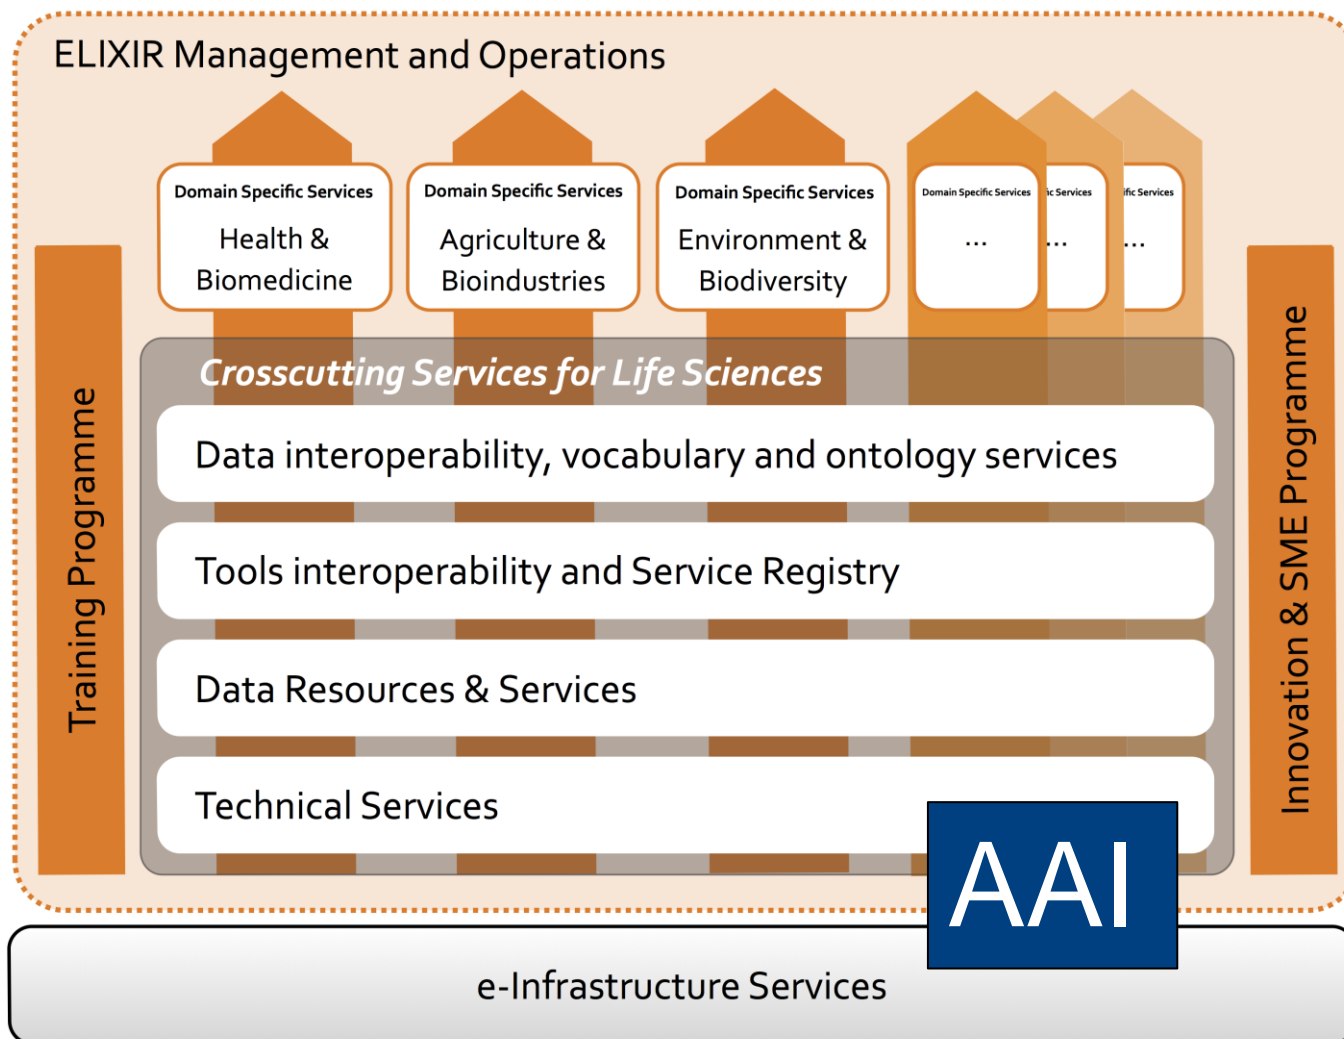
ELIXIR Management and Operations

Domain Specific Services
Health & Biomedicine

Domain Specific Services
Agriculture & Bioindustries

Domain Specific Services
Environment & Biodiversity

Domain Specific Services
...

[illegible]ic Services
...

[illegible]fic Services
...

Training Programme

Innovation & SME Programme

Crosscutting Services for Life Sciences

Data interoperability, vocabulary and ontology services

Tools interoperability and Service Registry

Data Resources & Services

Technical Services

AAI

e-Infrastructure Services